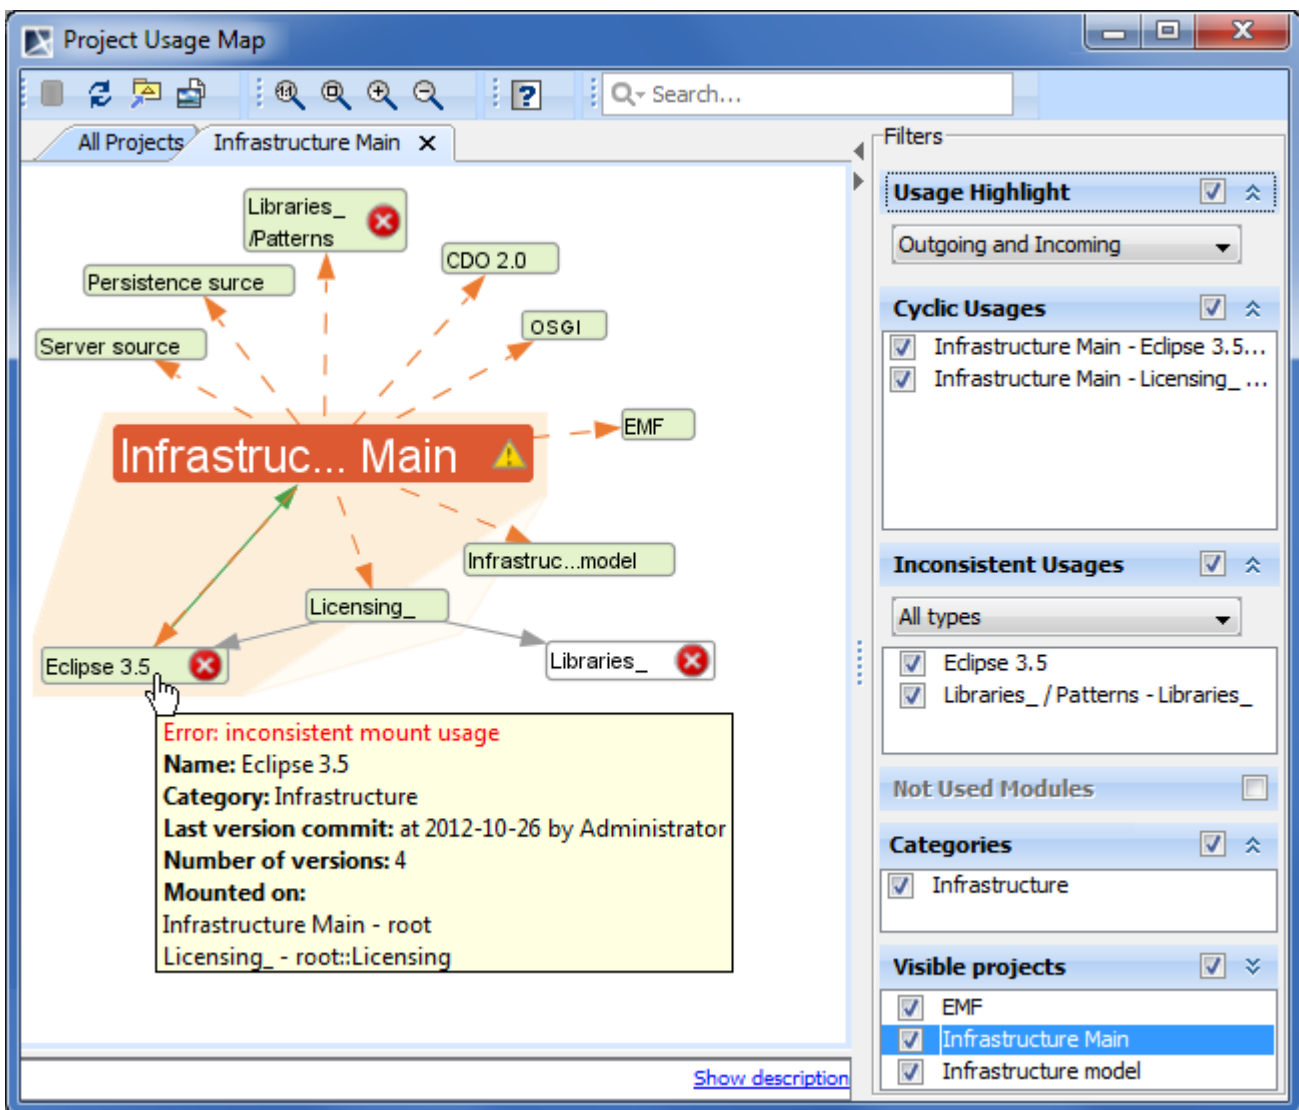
Project Usage Map

Search...

All Projects Infrastructure Main ×

Libraries_ /Patterns

CDO 2.0

Persistence surce

OSGI

Server source

EMF

Infrastruc... Main

Infrastruc...model

Licensing_

Eclipse 3.5

Libraries_

Error: inconsistent mount usage
**Name:** Eclipse 3.5
**Category:** Infrastructure
**Last version commit:** at 2012-10-26 by Administrator
**Number of versions:** 4
**Mounted on:**
Infrastructure Main - root
Licensing_ - root::Licensing

Show description

Filters

Usage Highlight

Outgoing and Incoming

Cyclic Usages

Infrastructure Main - Eclipse 3.5...

Infrastructure Main - Licensing_ ...

Inconsistent Usages

All types

Eclipse 3.5

Libraries_ / Patterns - Libraries_

Not Used Modules

Categories

Infrastructure

Visible projects

EMF

Infrastructure Main

Infrastructure model